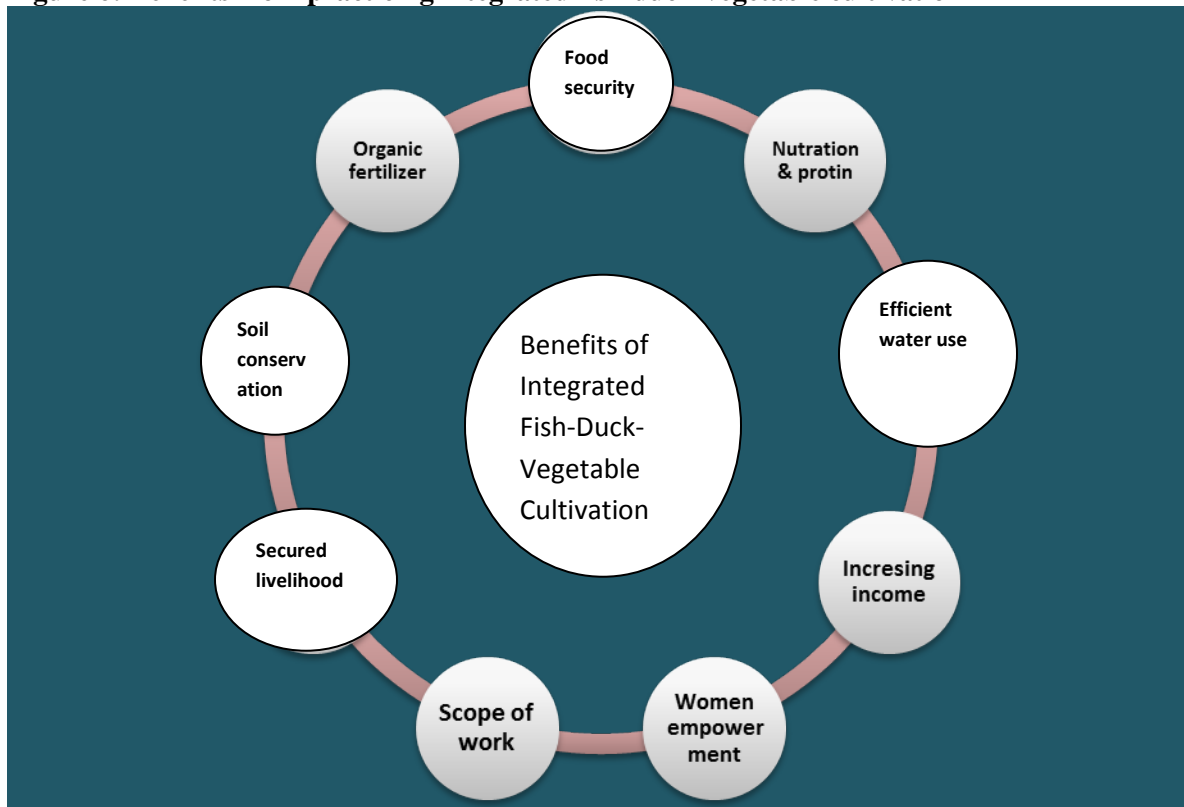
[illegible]

Food security

Nutration & protin

Efficient water use

Incresing income

Women empowerment

Scope of work

Secured livelihood

Soil conservation

Organic fertilizer

Benefits of Integrated Fish-Duck-Vegetable Cultivation